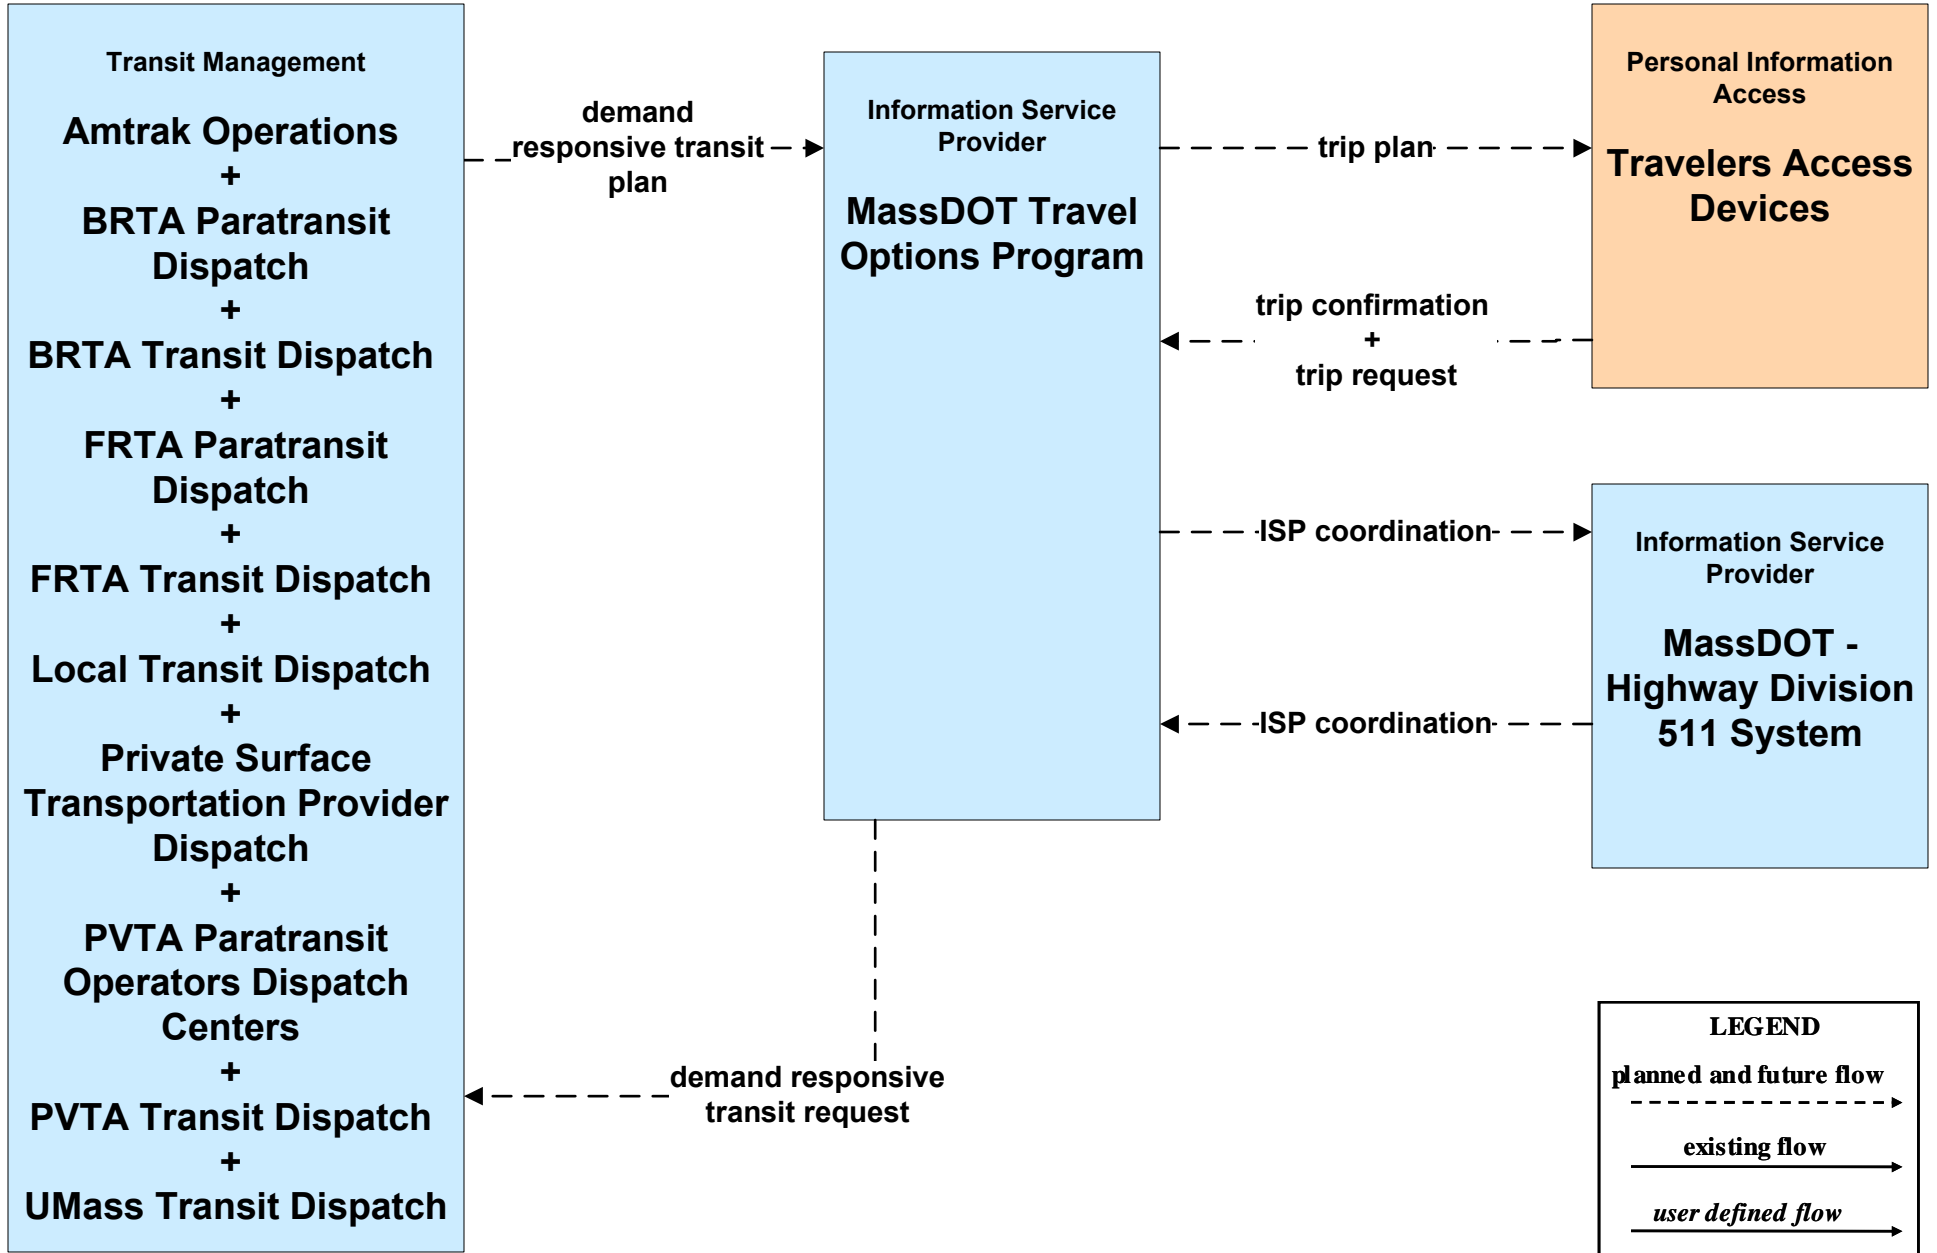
Transit Management

Amtrak Operations
+
BRTA Paratransit Dispatch
+
BRTA Transit Dispatch
+
FRTA Paratransit Dispatch
+
FRTA Transit Dispatch
+
Local Transit Dispatch
+
Private Surface Transportation Provider Dispatch
+
PVTA Paratransit Operators Dispatch Centers
+
PVTA Transit Dispatch
+
UMass Transit Dispatch

demand responsive transit plan

Information Service Provider

MassDOT Travel Options Program

trip plan

Personal Information Access

Travelers Access Devices

trip confirmation
+
trip request

ISP coordination

Information Service Provider

MassDOT - Highway Division 511 System

ISP coordination

demand responsive transit request

LEGEND
planned and future flow
existing flow
user defined flow